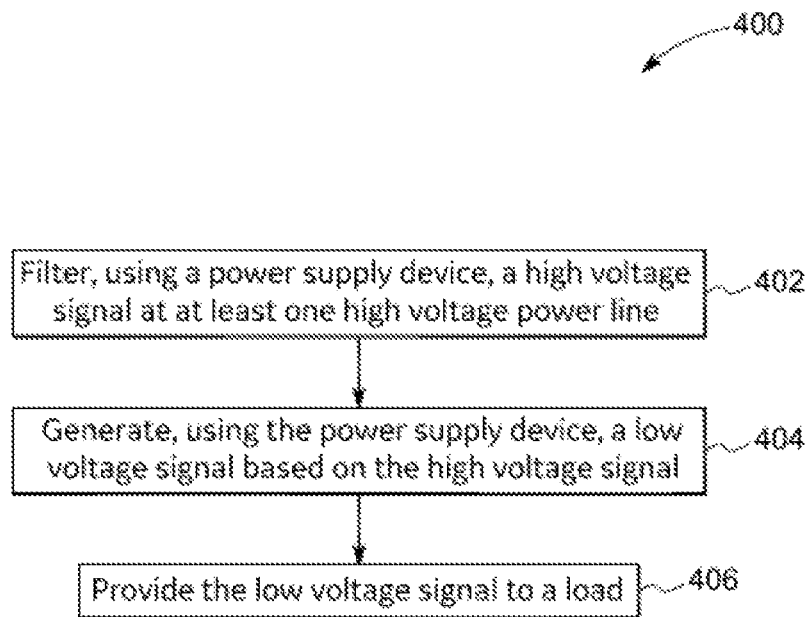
400

Filter, using a power supply device, a high voltage signal at at least one high voltage power line

402

Generate, using the power supply device, a low voltage signal based on the high voltage signal

404

Provide the low voltage signal to a load

406